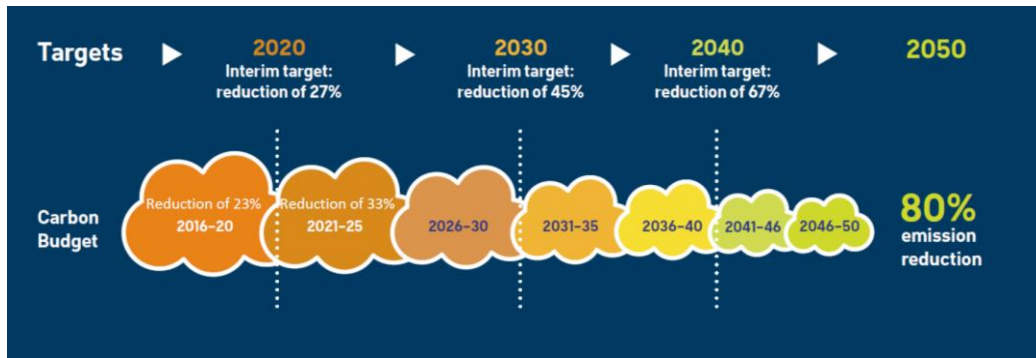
Targets

2020
Interim target: reduction of 27%

2030
Interim target: reduction of 45%

2040
Interim target: reduction of 67%

2050

Carbon Budget

Reduction of 23%
2016–20

Reduction of 33%
2021–25

2026–30

2031–35

2036–40

2041–46

2046–50

80%
emission reduction